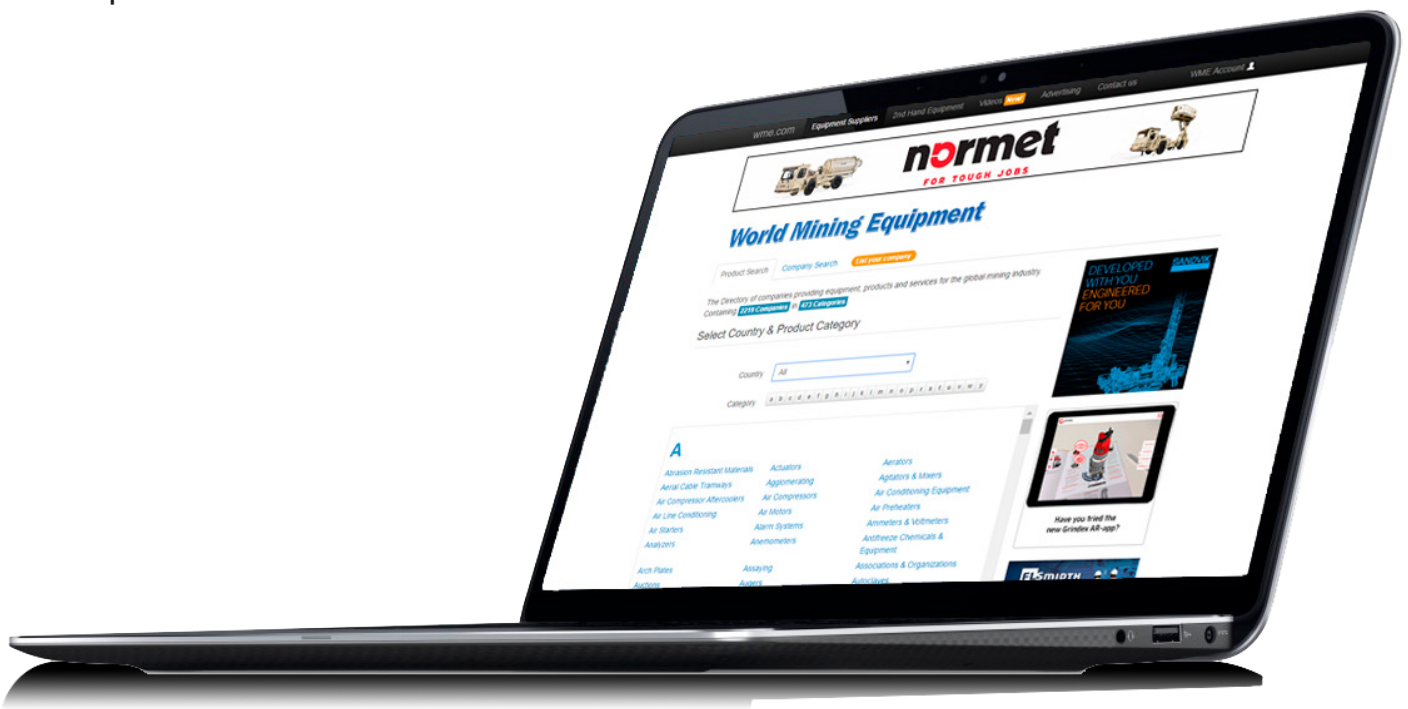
wme.com Equipment Suppliers 2nd Hand Equipment Videos New! Advertising Contact us WME Account

normet
FOR TOUGH JOBS

World Mining Equipment

Product Search Company Search List your company

The Directory of companies providing equipment, products and services for the global mining industry. Containing 2219 Companies in 473 Categories

Select Country & Product Category

Country All

Category a b c d e f g h i j k l m n o p q r s t u v w y

A

Abrasion Resistant Materials
Aerial Cable Tramways
Air Compressor Aftercoolers
Air Line Conditioning
Air Starters
Analyzers

Actuators
Agglomerating
Air Compressors
Air Motors
Alarm Systems
Anemometers

Aerators
Agitators & Mixers
Air Conditioning Equipment
Air Preheaters
Ammeters & Voltmeters
Antifreeze Chemicals & Equipment

Arch Plates
Auctions

Assaying
Augers

Associations & Organizations
Autoclaves

SANDVIK
DEVELOPED WITH YOU
ENGINEERED FOR YOU

Have you tried the new Grindex AR-app?

FLSMIDTH